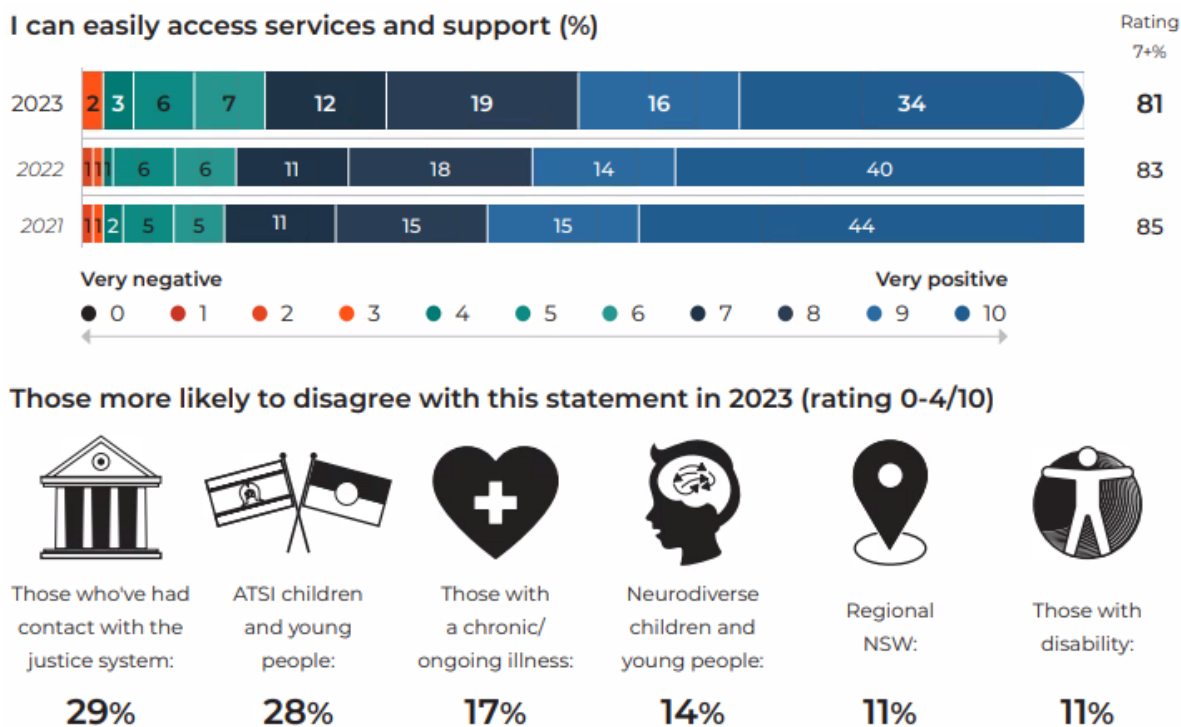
I can easily access services and support (%)

Rating 7+%

| | | | | | | | | | | Rating 7+% |
|---|---|---|---|---|---|---|---|---|---|---|
| 2023 | 2 | 3 | 6 | 7 | 12 | 19 | 16 | 34 | | 81 |
| 2022 | 1 | 1 | 1 | 6 | 6 | 11 | 18 | 14 | 40 | 83 |
| 2021 | 1 | 1 | 2 | 5 | 5 | 11 | 15 | 15 | 44 | 85 |

Very negative

Very positive

0 1 2 3 4 5 6 7 8 9 10

Those more likely to disagree with this statement in 2023 (rating 0-4/10)

Those who've had contact with the justice system:
29%

ATSI children and young people:
28%

Those with a chronic/ ongoing illness:
17%

Neurodiverse children and young people:
14%

Regional NSW:
11%

Those with disability:
11%